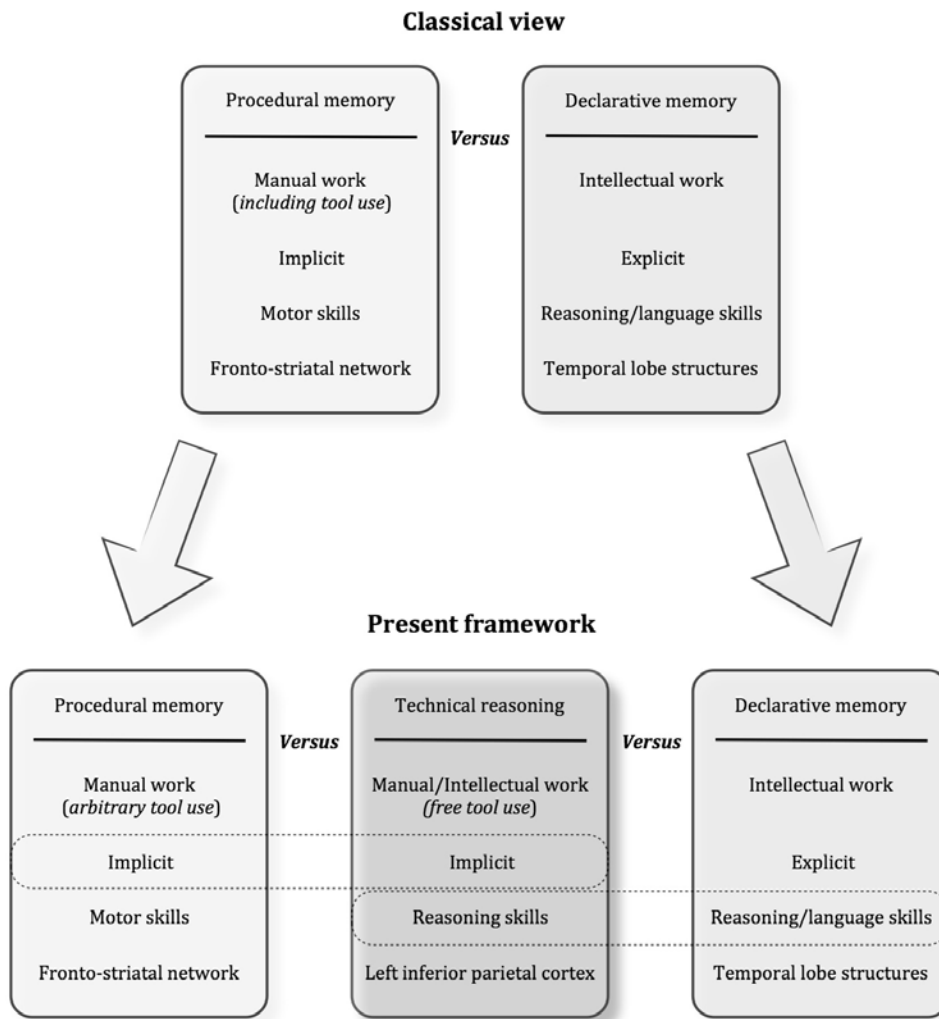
Classical view

Procedural memory

Manual work (*including tool use*)

Implicit

Motor skills

Fronto-striatal network

*Versus*

Declarative memory

Intellectual work

Explicit

Reasoning/language skills

Temporal lobe structures

Present framework

Procedural memory

Manual work (*arbitrary tool use*)

Implicit

Motor skills

Fronto-striatal network

*Versus*

Technical reasoning

Manual/Intellectual work (*free tool use*)

Implicit

Reasoning skills

Left inferior parietal cortex

*Versus*

Declarative memory

Intellectual work

Explicit

Reasoning/language skills

Temporal lobe structures